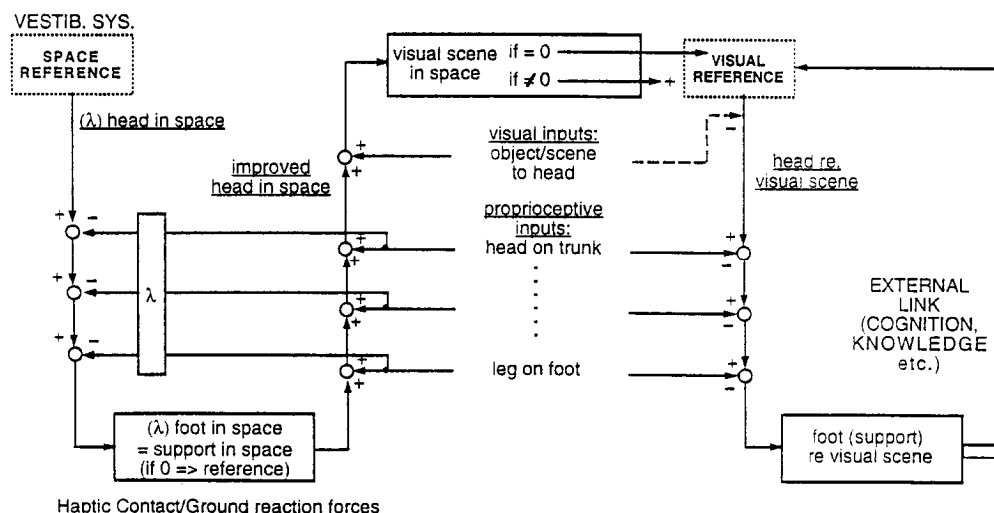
VESTIB. SYS.

SPACE REFERENCE

(λ) head in space

visual scene in space

if = 0

if ≠ 0

VISUAL REFERENCE

visual inputs: object/scene to head

improved head in space

head re. visual scene

proprioceptive inputs: head on trunk

λ

EXTERNAL LINK (COGNITION, KNOWLEDGE etc.)

leg on foot

(λ) foot in space = support in space (if 0 => reference)

foot (support) re visual scene

Haptic Contact/Ground reaction forces